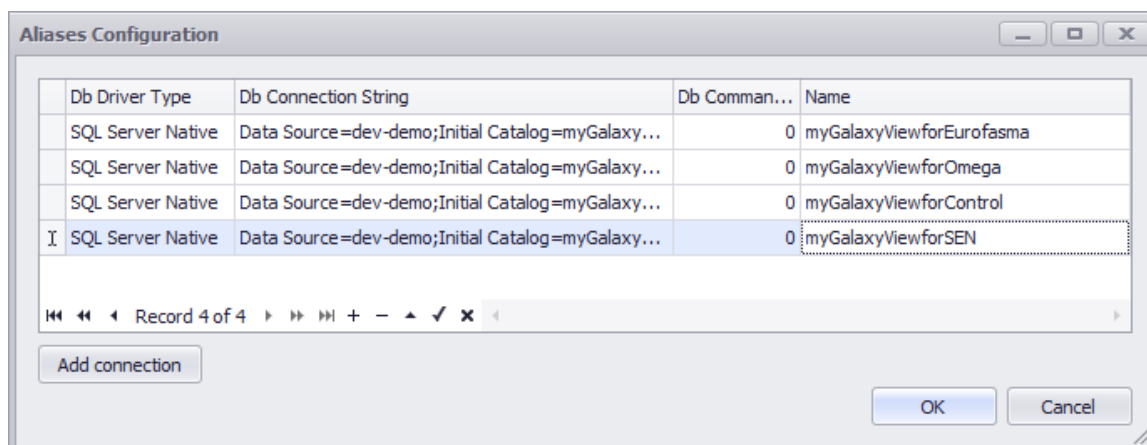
Aliases Configuration

| Db Driver Type | Db Connection String | Db Comman... | Name |
|---|---|---|---|
| SQL Server Native | Data Source=dev-demo;Initial Catalog=myGalaxy... | 0 | myGalaxyViewforEurofasma |
| SQL Server Native | Data Source=dev-demo;Initial Catalog=myGalaxy... | 0 | myGalaxyViewforOmega |
| SQL Server Native | Data Source=dev-demo;Initial Catalog=myGalaxy... | 0 | myGalaxyViewforControl |
| SQL Server Native | Data Source=dev-demo;Initial Catalog=myGalaxy... | 0 | myGalaxyViewforSEN |

Record 4 of 4

Add connection

OK Cancel